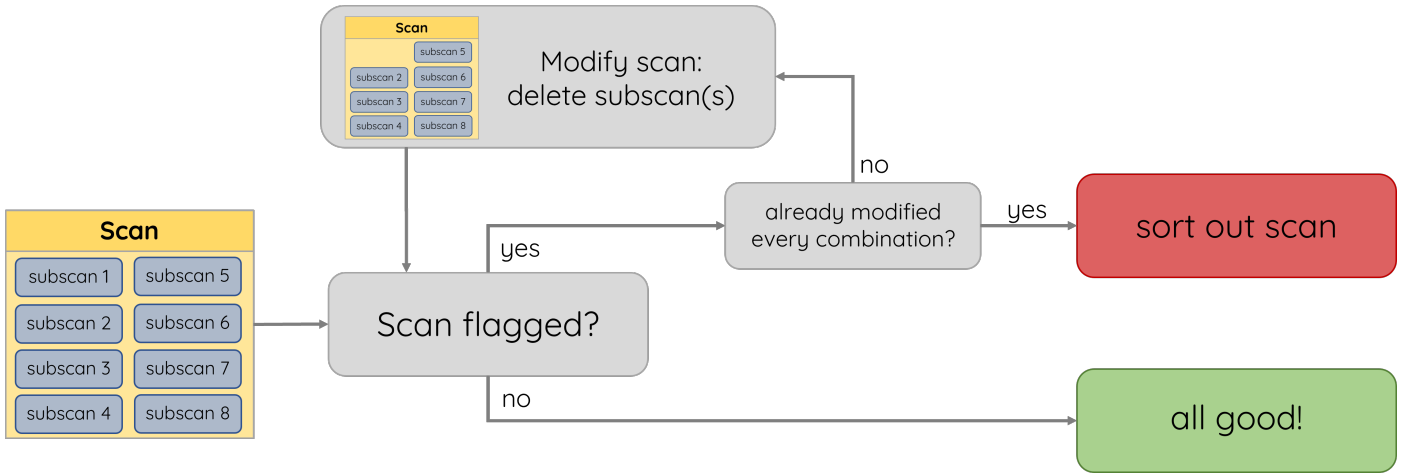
Scan

subscan 5

subscan 2 subscan 6

subscan 3 subscan 7

subscan 4 subscan 8

Modify scan: delete subscan(s)

no

Scan

subscan 1 subscan 5

subscan 2 subscan 6

subscan 3 subscan 7

subscan 4 subscan 8

yes

already modified every combination?

yes

sort out scan

Scan flagged?

no

all good!